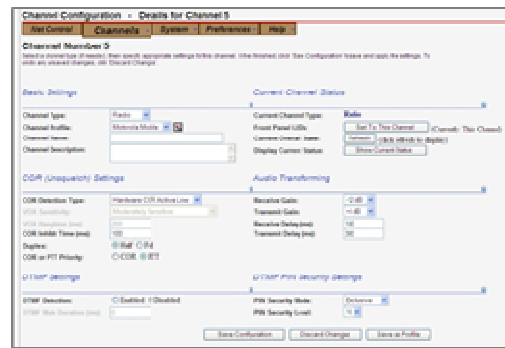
Channel Configuration » Details for Channel 5

Net Control | Channels | System | Preferences | Help

Channel Number 5

Select a channel type (if needed), then specify appropriate settings for this channel. When finished click 'Save Configuration' to save and apply the settings. To undo any unsaved changes, click 'Discard Changes'.

Basic Settings

Channel Type: Radio

Channel Profile: Motorola Mobile

Channel Name:

Channel Description:

Current Channel Status

Current Channel Type: Radio

Front Panel LEDs: Set To This Channel (Currently This Channel)

Current Channel Name: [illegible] (click refresh to display)

Display Current Status: Show Current Status

COR (Unsquelch) Settings

COR Detection Type: Hardware COR Active Low

VOX Sensitivity: Moderately Sensitive

VOX Hangtime (ms):

COR Inhibit Time (ms): 100

Duplex: Half Full

COR or PTT Priority: COR PTT

Audio Transforming

Receive Gain: -2 dB

Transmit Gain: +1 dB

Receive Delay (ms): 50

Transmit Delay (ms): 50

DTMF Settings

DTMF Detection: Enabled Disabled

DTMF Mute Duration (ms): 0

DTMF PIN Security Settings

PIN Security Mode: Exclusive

PIN Security Level: 10

Save Configuration | Discard Changes | Save as Profile